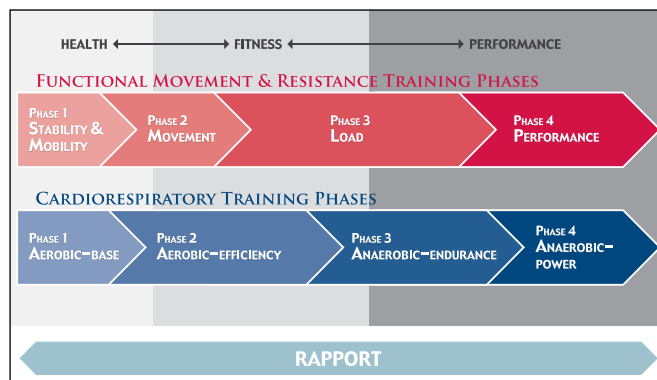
HEALTH ↔ FITNESS ↔ PERFORMANCE

FUNCTIONAL MOVEMENT & RESISTANCE TRAINING PHASES

PHASE 1 STABILITY & MOBILITY

PHASE 2 MOVEMENT

PHASE 3 LOAD

PHASE 4 PERFORMANCE

CARDIORESPIRATORY TRAINING PHASES

PHASE 1 AEROBIC-BASE

PHASE 2 AEROBIC-EFFICIENCY

PHASE 3 ANAEROBIC-ENDURANCE

PHASE 4 ANAEROBIC-POWER

RAPPORT